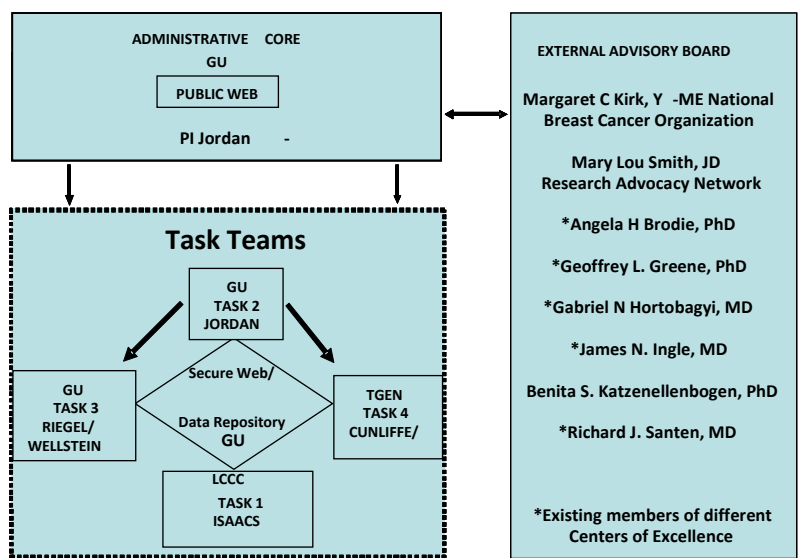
ADMINISTRATIVE CORE
GU

PUBLIC WEB

PI Jordan -

EXTERNAL ADVISORY BOARD

Margaret C Kirk, Y -ME National Breast Cancer Organization

Mary Lou Smith, JD
Research Advocacy Network

*Angela H Brodie, PhD

*Geoffrey L. Greene, PhD

*Gabriel N Hortobagyi, MD

*James N. Ingle, MD

Benita S. Katzenellenbogen, PhD

*Richard J. Santen, MD

*Existing members of different Centers of Excellence

Task Teams

GU
TASK 2
JORDAN

Secure Web/

Data Repository
GU

GU
TASK 3
RIEGEL/
WELLSTEIN

TGEN
TASK 4
CUNLIFFE/

LCCC
TASK 1
ISAACS